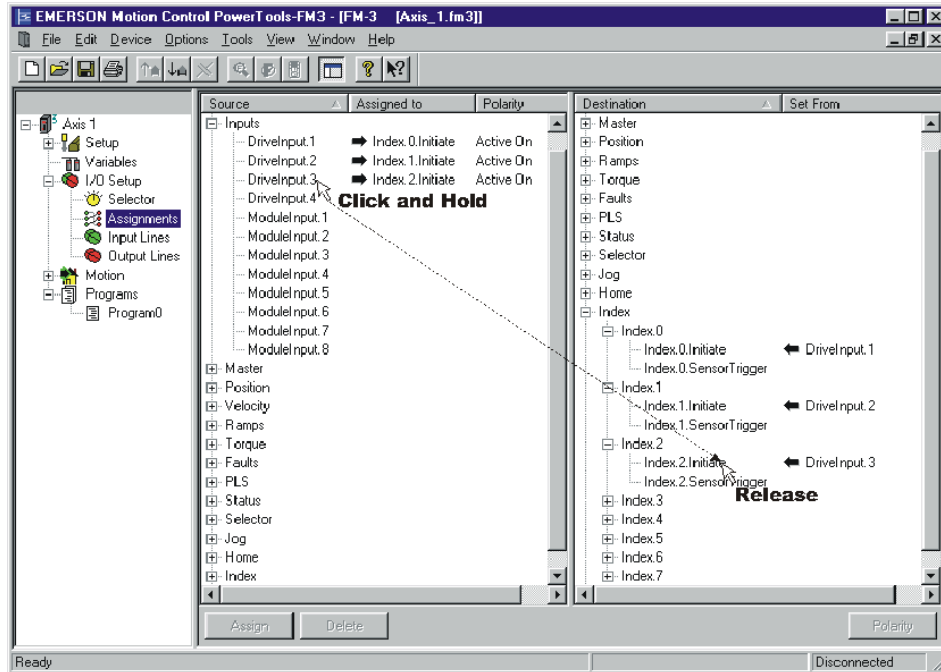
EMERSON Motion Control PowerTools-FM3 - [FM-3 [Axis_1.fm3]]

File Edit Device Options Tools View Window Help

Axis 1
Setup
Variables
I/O Setup
Selector
Assignments
Input Lines
Output Lines
Motion
Programs
Program0

| Source | Assigned to | Polarity |
|---|---|---|
| Inputs | | |
| DriveInput.1 | ➡ Index.0.Initiate | Active On |
| DriveInput.2 | ➡ Index.1.Initiate | Active On |
| DriveInput.3 | ➡ Index.2.Initiate | Active On |
| DriveInput.4 | | |
| ModuleInput.1 | | |
| ModuleInput.2 | | |
| ModuleInput.3 | | |
| ModuleInput.4 | | |
| ModuleInput.5 | | |
| ModuleInput.6 | | |
| ModuleInput.7 | | |
| ModuleInput.8 | | |
| Master | | |
| Position | | |
| Velocity | | |
| Ramps | | |
| Torque | | |
| Faults | | |
| PLS | | |
| Status | | |
| Selector | | |
| Jog | | |
| Home | | |
| Index | | |

Click and Hold

| Destination | Set From |
|---|---|
| Master | |
| Position | |
| Ramps | |
| Torque | |
| Faults | |
| PLS | |
| Status | |
| Selector | |
| Jog | |
| Home | |
| Index | |
| Index.0 | |
| Index.0.Initiate | ⬅ DriveInput.1 |
| Index.0.SensorTrigger | |
| Index.1 | |
| Index.1.Initiate | ⬅ DriveInput.2 |
| Index.1.SensorTrigger | |
| Index.2 | |
| Index.2.Initiate | ⬅ DriveInput.3 |
| Index.2.SensorTrigger | |
| Index.3 | |
| Index.4 | |
| Index.5 | |
| Index.6 | |
| Index.7 | |

Release

Assign Delete Polarity

Ready Disconnected